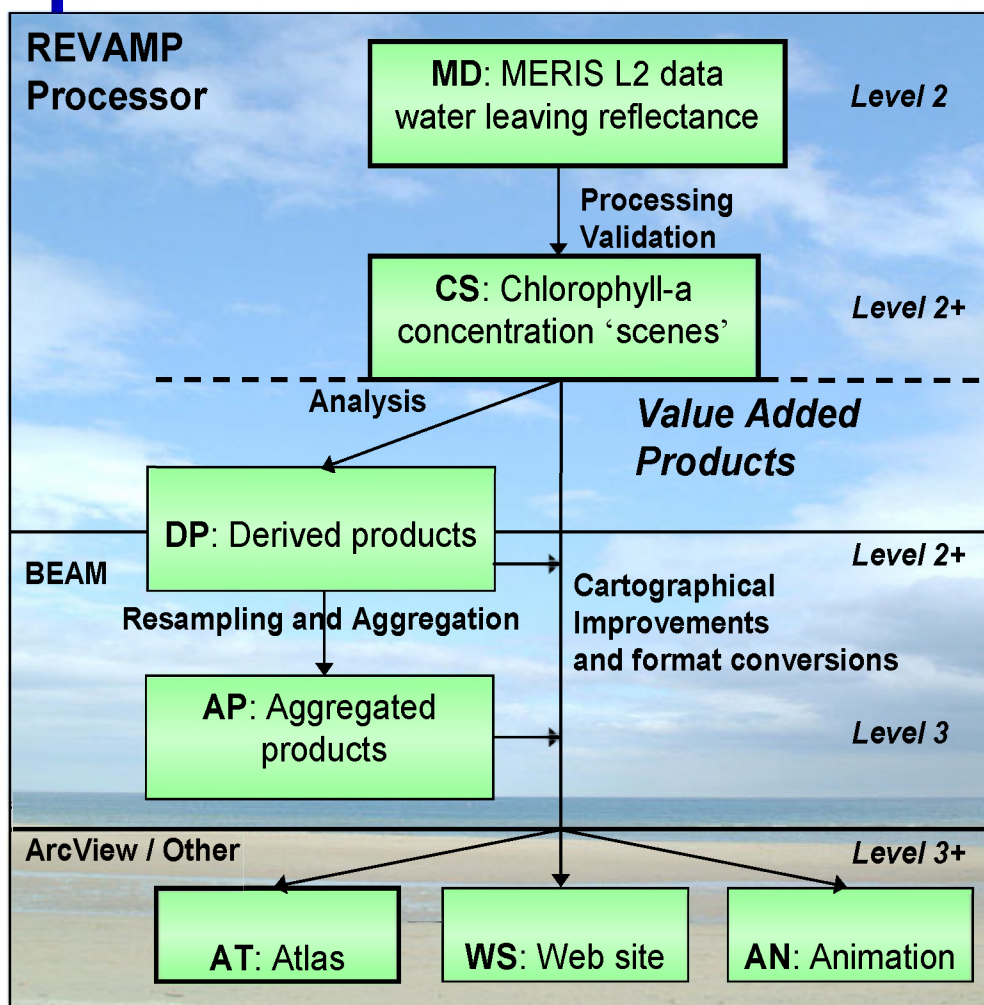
REVAMP Processor

MD: MERIS L2 data water leaving reflectance

Level 2

Processing Validation

CS: Chlorophyll-a concentration ‘scenes’

Level 2+

Analysis

Value Added Products

DP: Derived products

BEAM

Level 2+

Cartographical Improvements and format conversions

Resampling and Aggregation

AP: Aggregated products

Level 3

ArcView / Other

Level 3+

AT: Atlas

WS: Web site

AN: Animation